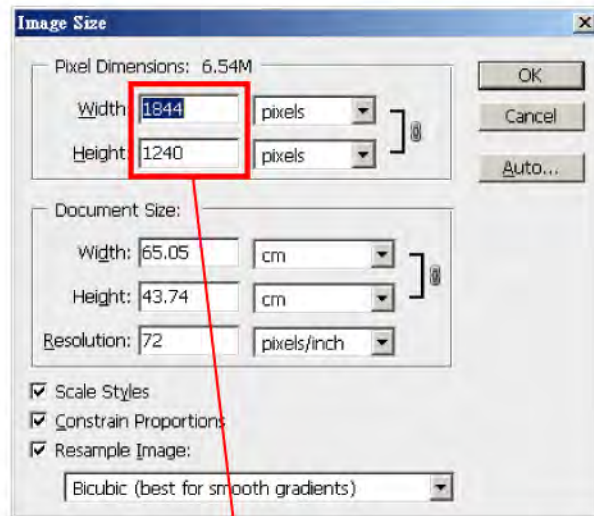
Image Size

Pixel Dimensions: 6.54M

Width: 1844 pixels

Height: 1240 pixels

OK

Cancel

Auto...

Document Size:

Width: 65.05 cm

Height: 43.74 cm

Resolution: 72 pixels/inch

☑ Scale Styles

☑ Constrain Proportions

☑ Resample Image:

Bicubic (best for smooth gradients)